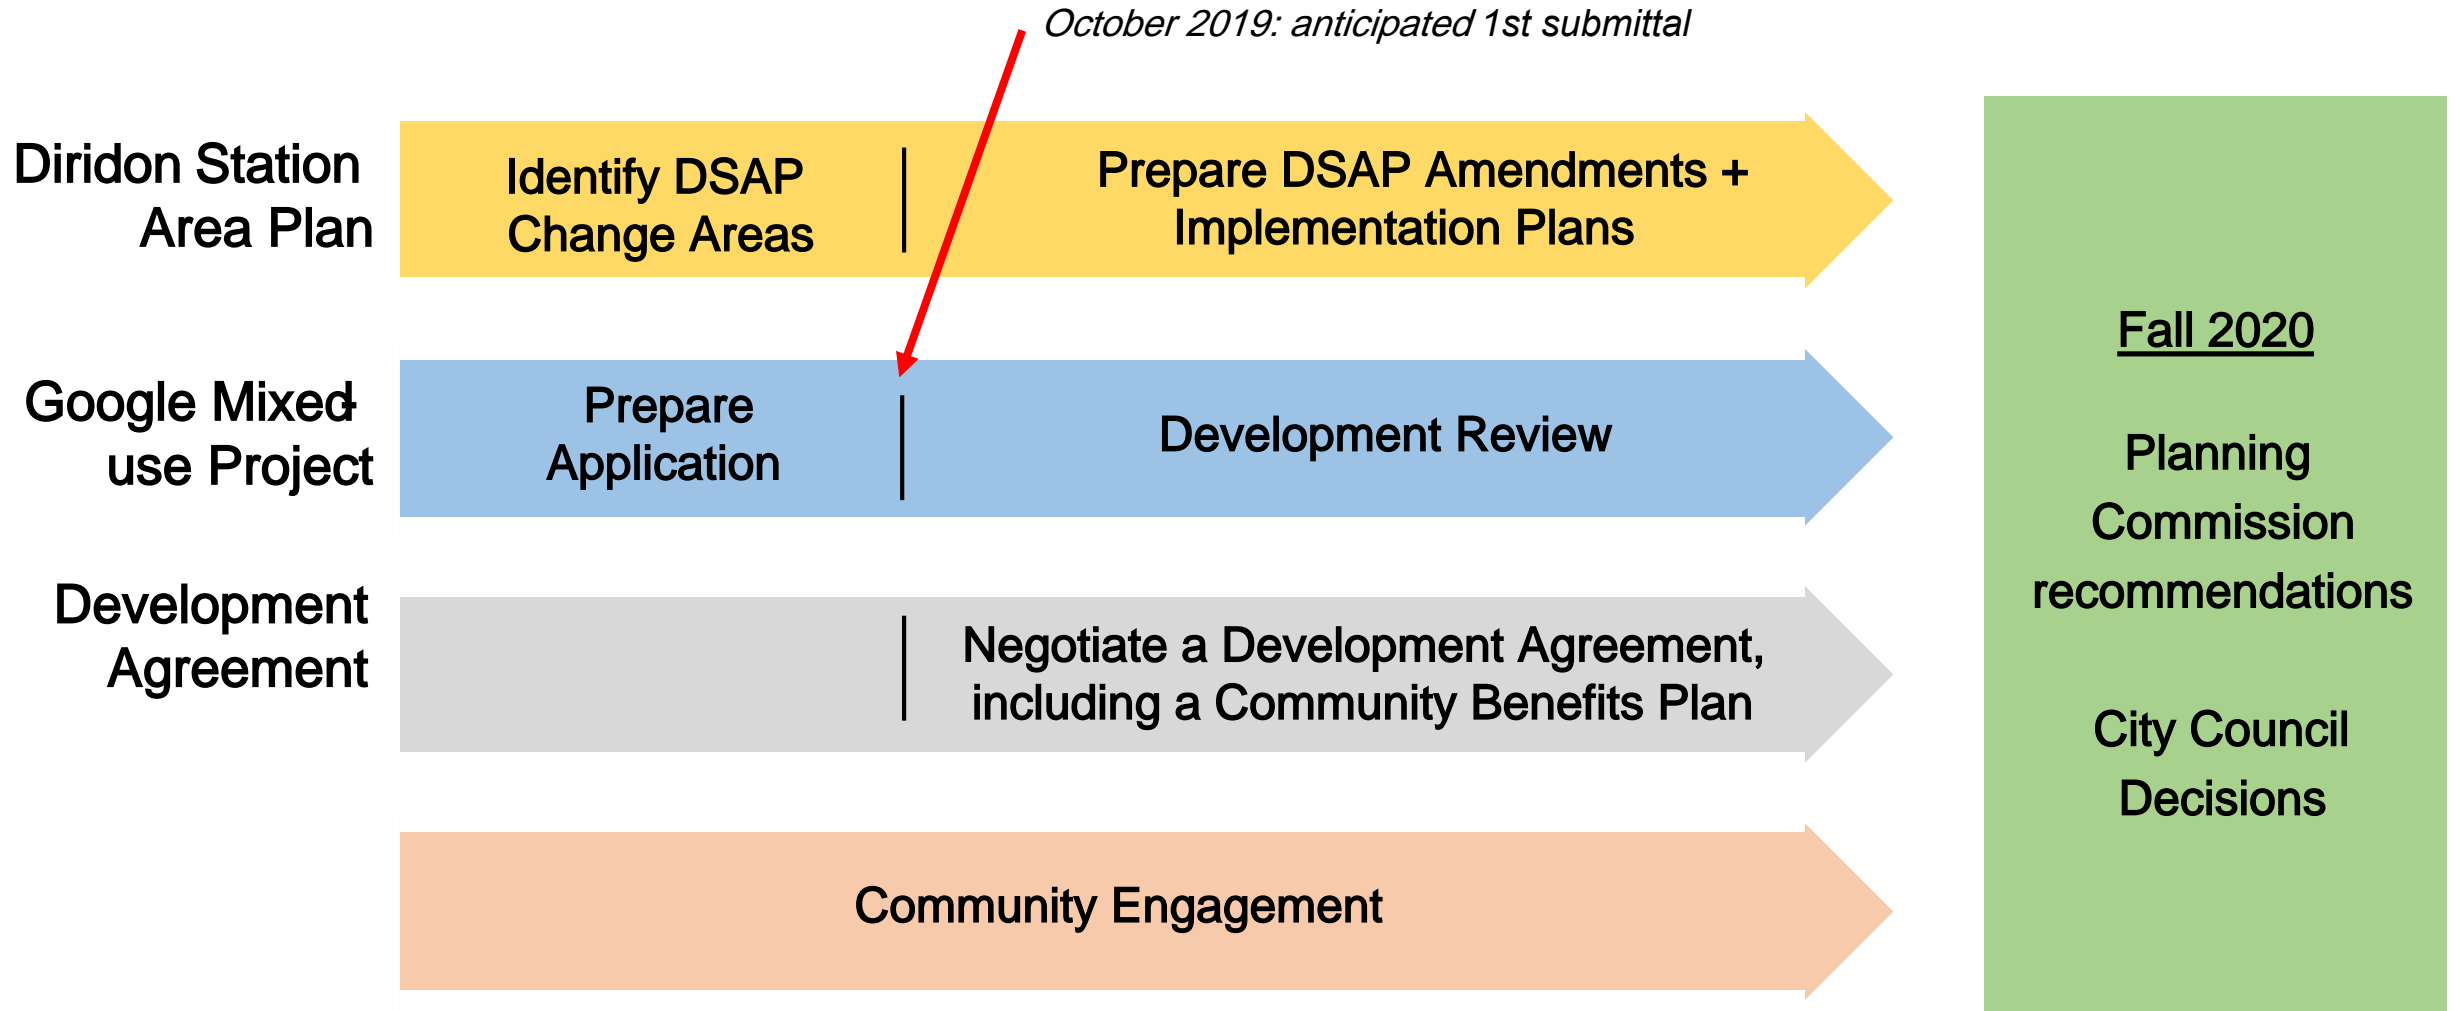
October 2019: anticipated 1st submittal

Diridon Station Area Plan

Identify DSAP Change Areas

Prepare DSAP Amendments + Implementation Plans

Google Mixed-use Project

Prepare Application

Development Review

Development Agreement

Negotiate a Development Agreement, including a Community Benefits Plan

Community Engagement

Fall 2020

Planning Commission recommendations

City Council Decisions